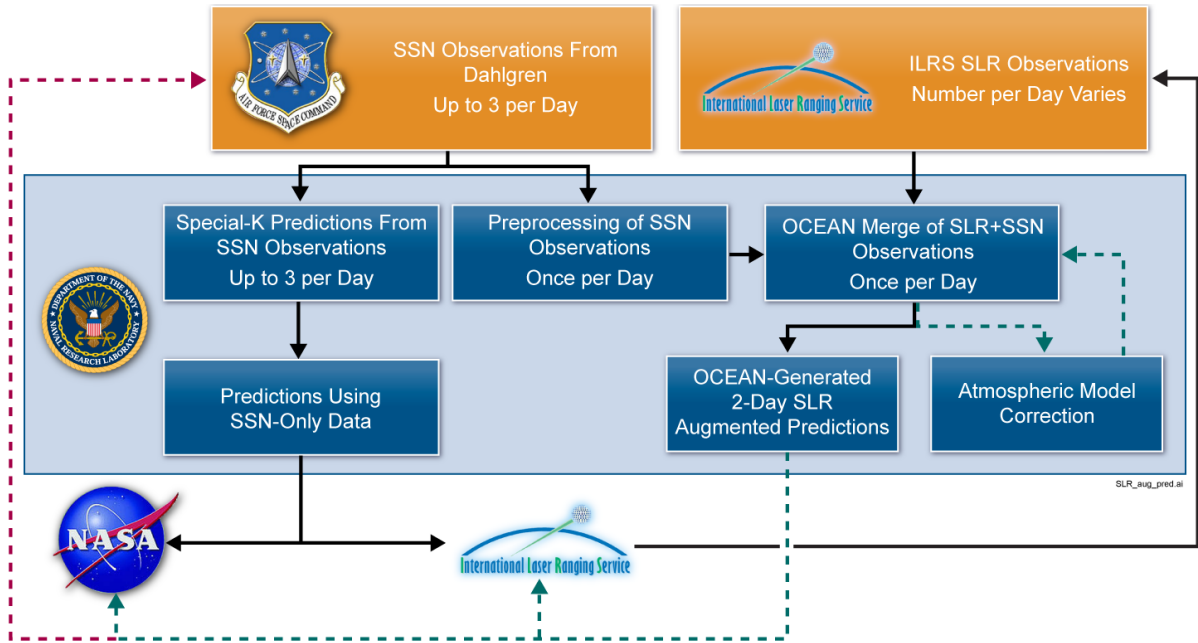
AIR FORCE SPACE COMMAND

SSN Observations From Dahlgren
Up to 3 per Day

International Laser Ranging Service

ILRS SLR Observations
Number per Day Varies

DEPARTMENT OF THE NAVY
NAVAL RESEARCH LABORATORY

Special-K Predictions From SSN Observations
Up to 3 per Day

Preprocessing of SSN Observations
Once per Day

OCEAN Merge of SLR+SSN Observations
Once per Day

Predictions Using SSN-Only Data

OCEAN-Generated 2-Day SLR Augmented Predictions

Atmospheric Model Correction

SLR_aug_pred.ai

NASA

International Laser Ranging Service